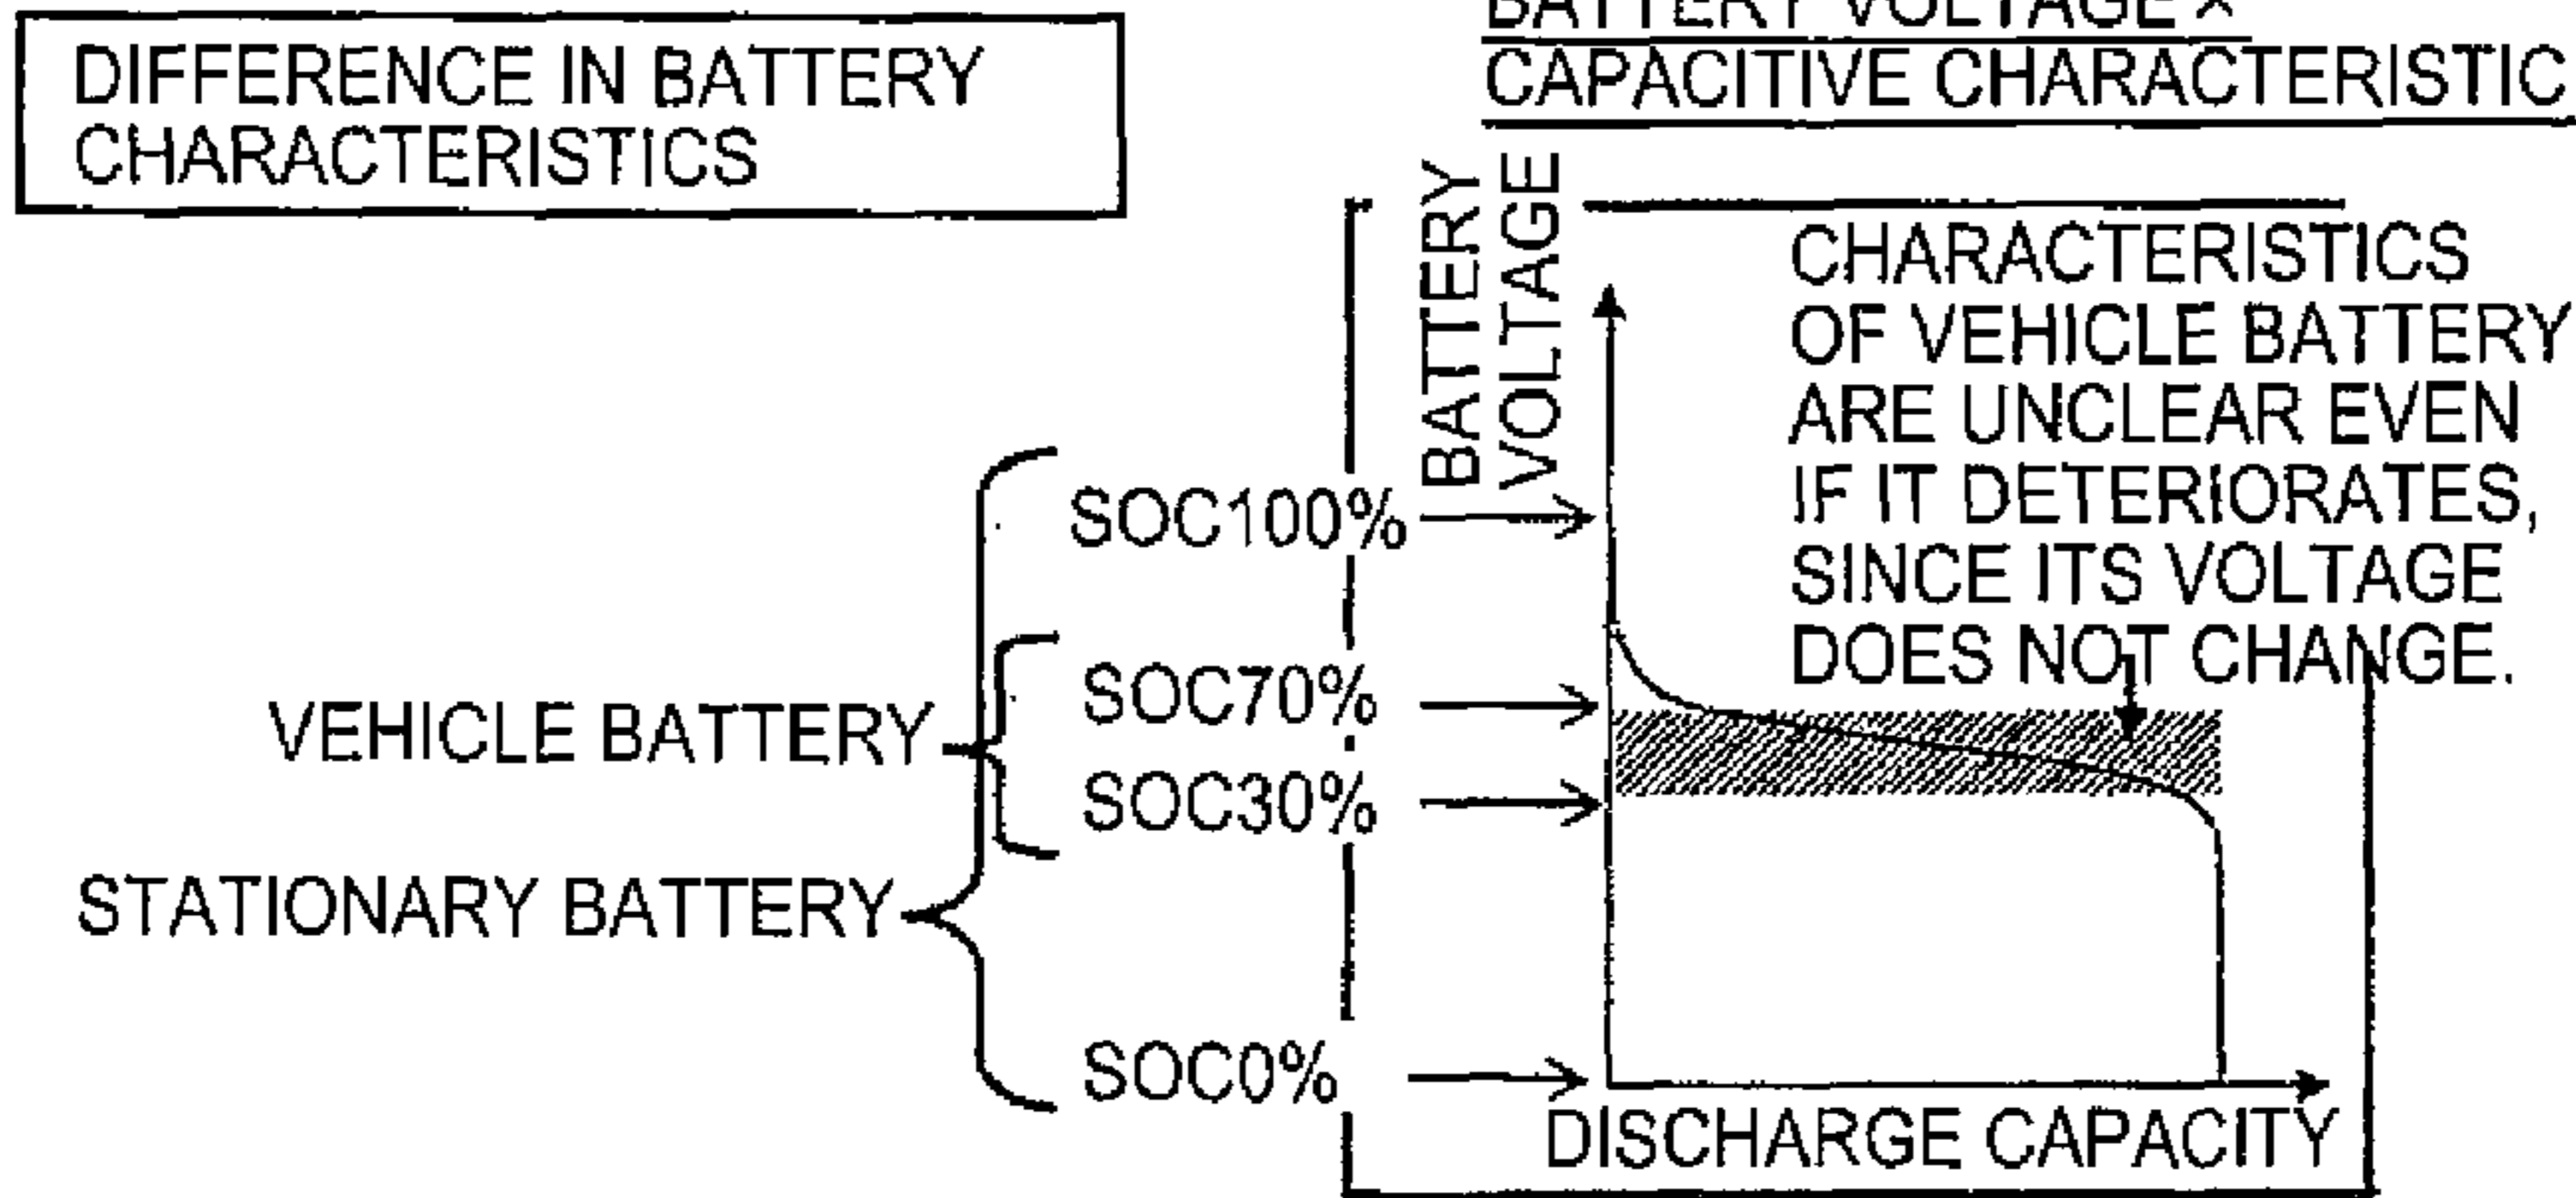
DIFFERENCE IN BATTERY CHARACTERISTICS

BATTERY VOLTAGE × CAPACITIVE CHARACTERISTIC

BATTERY VOLTAGE

CHARACTERISTICS OF VEHICLE BATTERY ARE UNCLEAR EVEN IF IT DETERIORATES, SINCE ITS VOLTAGE DOES NOT CHANGE.

SOC100%

SOC70%

VEHICLE BATTERY

SOC30%

STATIONARY BATTERY

SOC0%

DISCHARGE CAPACITY